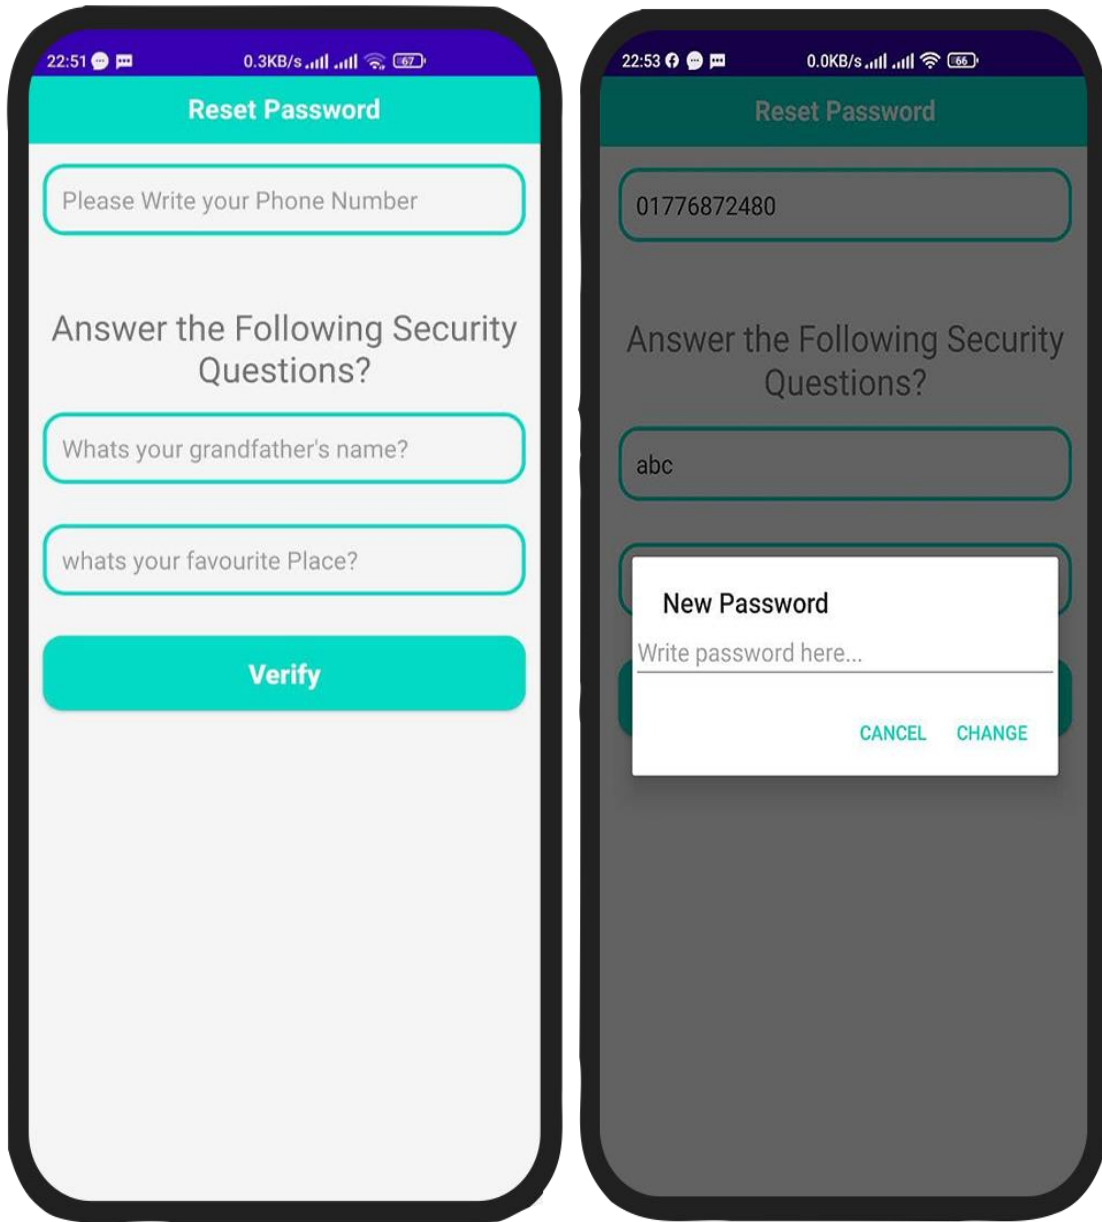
22:51 0.3KB/s 67

Reset Password

Please Write your Phone Number

Answer the Following Security Questions?

Whats your grandfather's name?

whats your favourite Place?

Verify

22:53 0.0KB/s 66

Reset Password

01776872480

Answer the Following Security Questions?

abc

New Password

Write password here...

CANCEL CHANGE